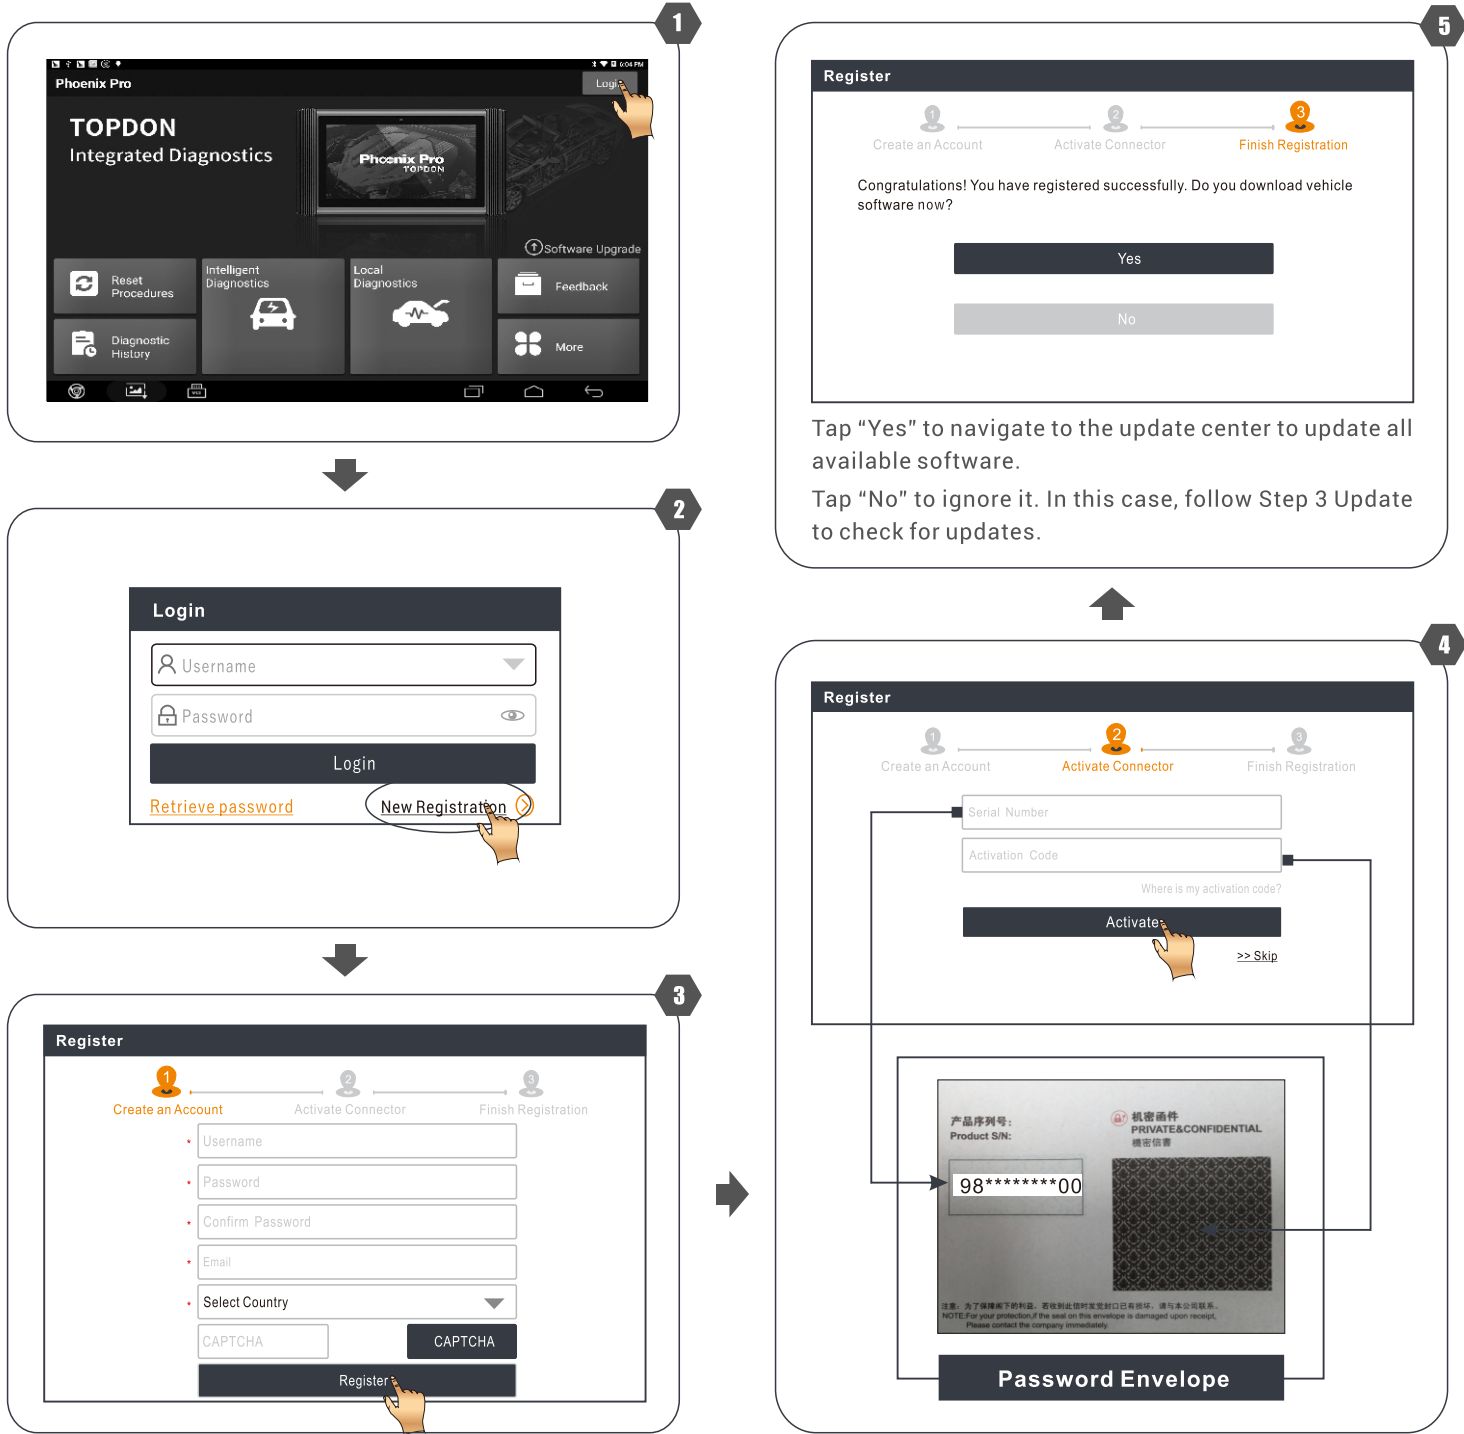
1

Phoenix Pro

Login

TOPDON
Integrated Diagnostics

Phoenix Pro
TOPDON

Software Upgrade

Reset Procedures

Intelligent Diagnostics

Local Diagnostics

Feedback

Diagnostic History

More

2

Login

Username

Password

Login

Retrieve password

New Registration

3

Register

1 Create an Account

2 Activate Connector

3 Finish Registration

Username

Password

Confirm Password

Email

Select Country

CAPTCHA

CAPTCHA

Register

5

Register

1 Create an Account

2 Activate Connector

3 Finish Registration

Congratulations! You have registered successfully. Do you download vehicle software now?

Yes

No

Tap “Yes” to navigate to the update center to update all available software.

Tap “No” to ignore it. In this case, follow Step 3 Update to check for updates.

4

Register

1 Create an Account

2 Activate Connector

3 Finish Registration

Serial Number

Activation Code

Where is my activation code?

Activate

>> Skip

产品序列号:
Product S/N:

98********00

机密函件
PRIVATE&CONFIDENTIAL
機密信書

注意：为了保障阁下的利益，若收到此信时发觉封口已有损坏，请与本公司联系。
NOTE:For your protection,if the seal on this envelope is damaged upon receipt, Please contact the company immediately.

Password Envelope